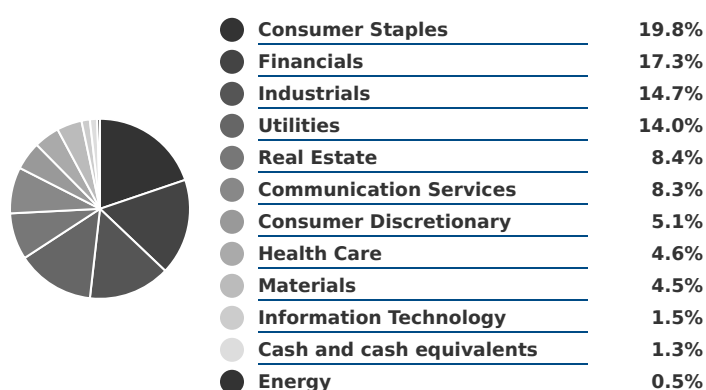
| | |
|---|---|
| Consumer Staples | 19.8% |
| Financials | 17.3% |
| Industrials | 14.7% |
| Utilities | 14.0% |
| Real Estate | 8.4% |
| Communication Services | 8.3% |
| Consumer Discretionary | 5.1% |
| Health Care | 4.6% |
| Materials | 4.5% |
| Information Technology | 1.5% |
| Cash and cash equivalents | 1.3% |
| Energy | 0.5% |